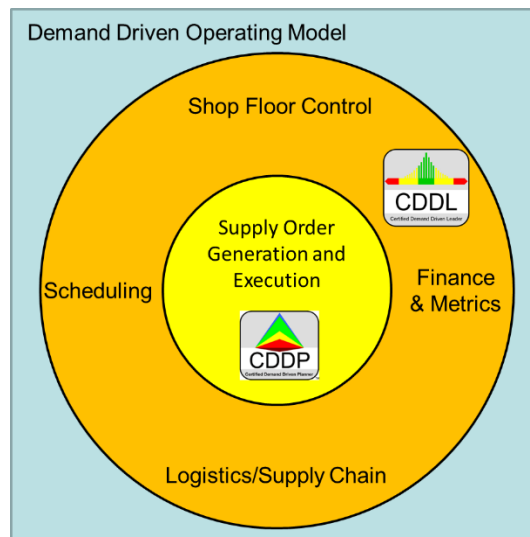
Demand Driven Operating Model

Shop Floor Control

CDDL
Certified Demand Driven Leader

Supply Order Generation and Execution

Scheduling

Finance & Metrics

CDDP
Certified Demand Driven Planner

Logistics/Supply Chain